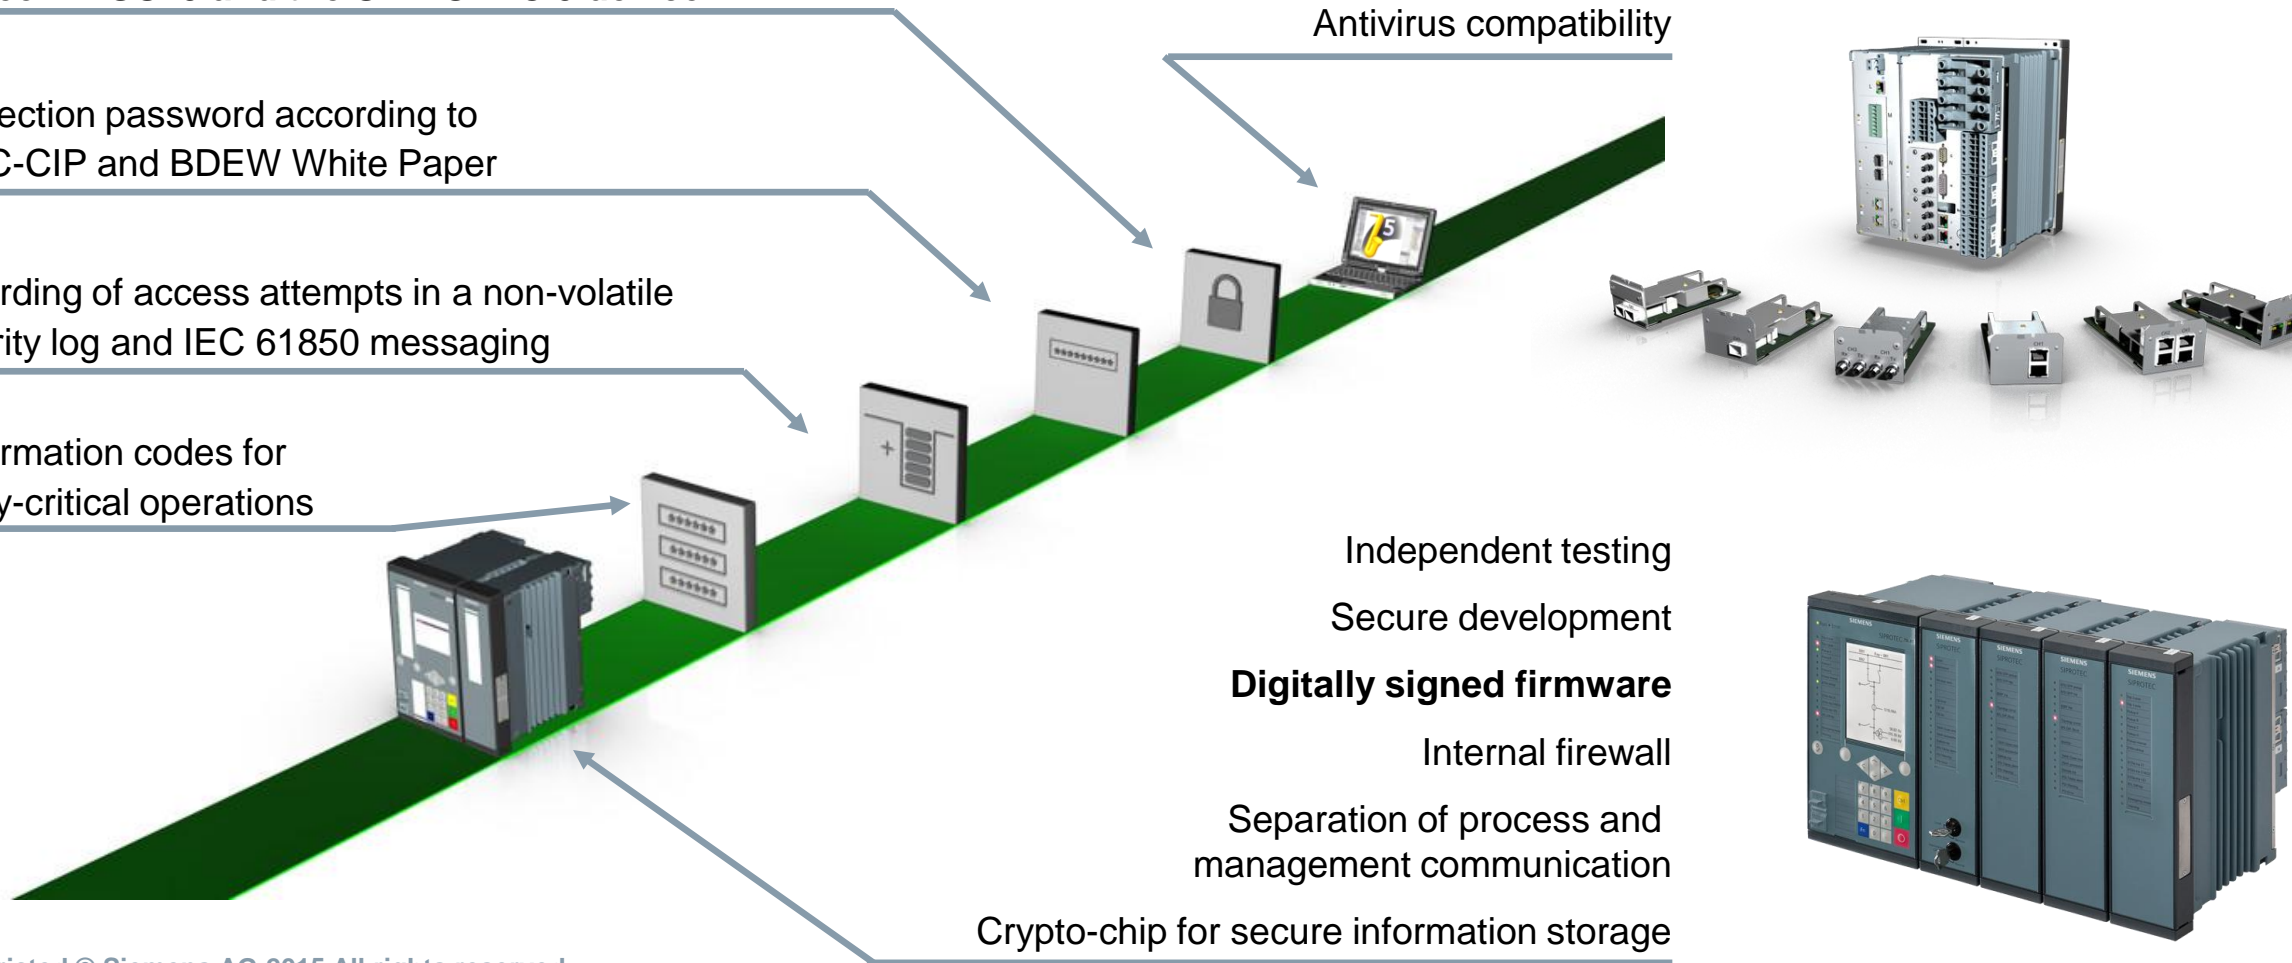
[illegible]

Antivirus compatibility

ection password according to
C-CIP and BDEW White Paper

rding of access attempts in a non-volatile
rity log and IEC 61850 messaging

rmation codes for
y-critical operations

Independent testing

Secure development

**Digitally signed firmware**

Internal firewall

Separation of process and management communication

Crypto-chip for secure information storage

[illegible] © Siemens AG 2015 All rights reserved